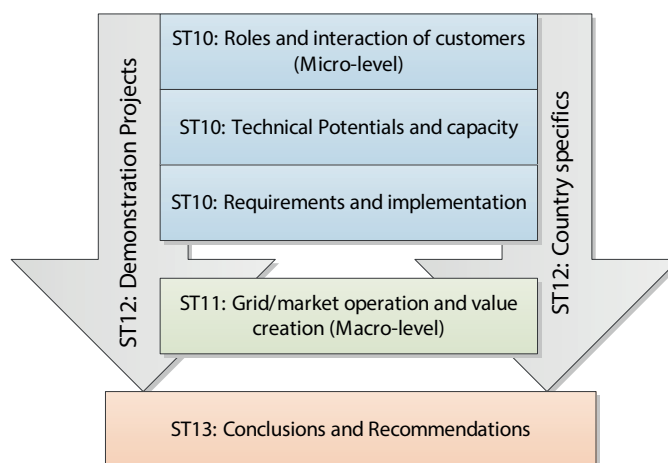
ST12: Demonstration Projects

ST10: Roles and interaction of customers (Micro-level)

ST10: Technical Potentials and capacity

ST10: Requirements and implementation

ST12: Country specifics

ST11: Grid/market operation and value creation (Macro-level)

ST13: Conclusions and Recommendations